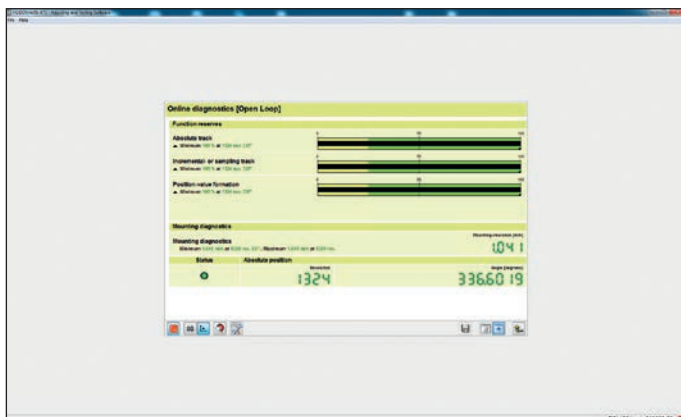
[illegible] - Mounting and testing software
File Help

Online diagnostics [Open Loop]

Function reserves

Absolute track
▲ Minimum: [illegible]

0 50 100

Incremental or sampling track
▲ Minimum: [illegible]

0 50 100

Position value formation
▲ Minimum: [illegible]

0 50 100

Mounting diagnostics

Mounting diagnostics
Minimum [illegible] Maximum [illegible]

Mounting deviation [µm]
1.04 1

Status
Absolute position
Resolution
1324
Angle [degrees]
336.60 19